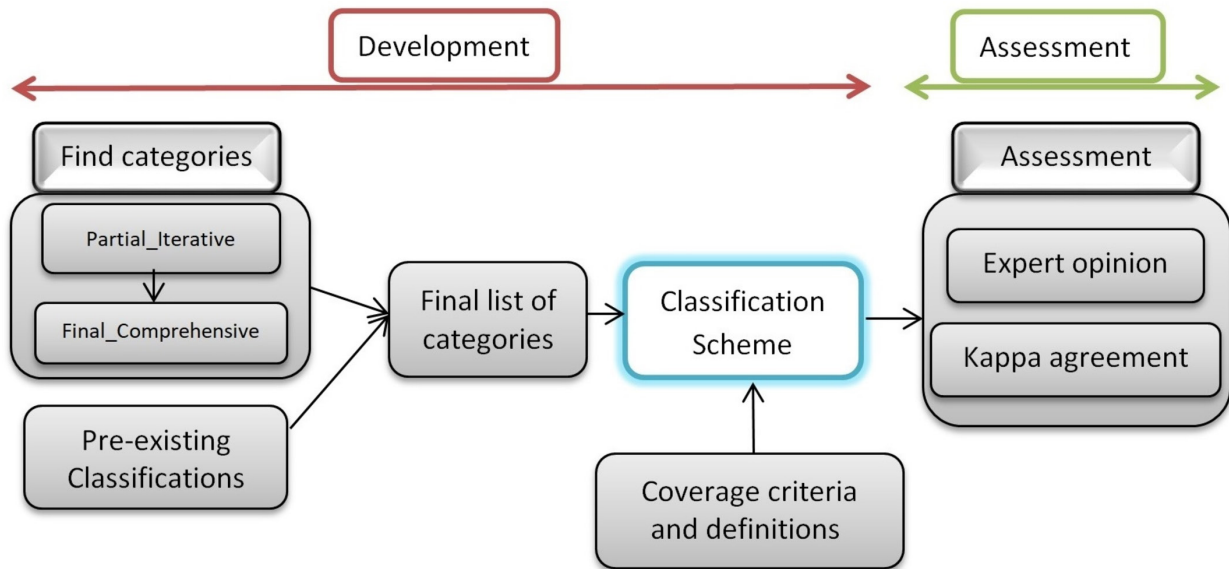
Development

Assessment

Find categories

Partial_Iterative

Final_Comprehensive

Pre-existing Classifications

Final list of categories

Classification Scheme

Coverage criteria and definitions

Assessment

Expert opinion

Kappa agreement